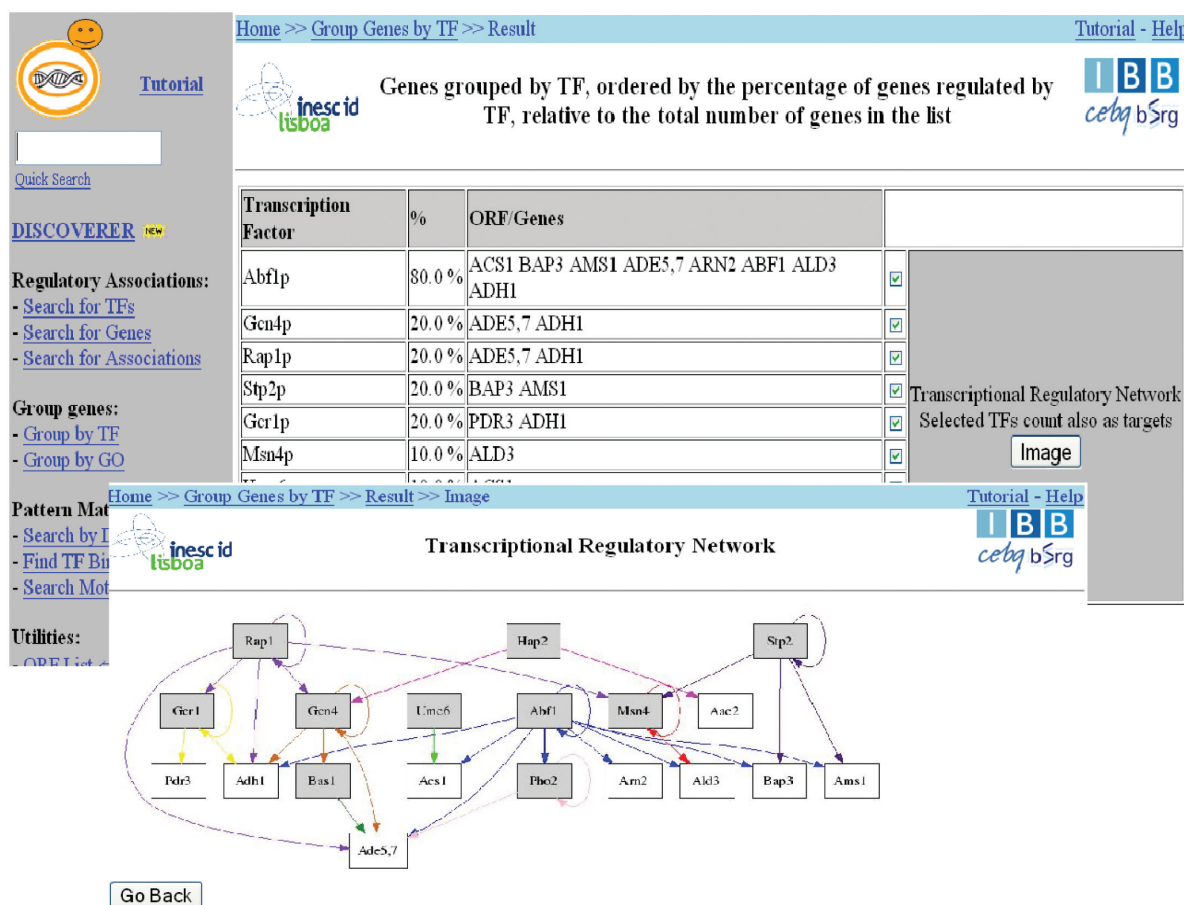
Tutorial

Quick Search

DISCOVERER NEW

Regulatory Associations:
- Search for TFs
- Search for Genes
- Search for Associations

Group genes:
- Group by TF
- Group by GO

Pattern Mat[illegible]
- Search by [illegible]
- Find TF Bi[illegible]
- Search Mot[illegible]

Utilities:
- ORF List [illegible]

Home >> Group Genes by TF >> Result

Tutorial - Help

inesc id lisboa

Genes grouped by TF, ordered by the percentage of genes regulated by TF, relative to the total number of genes in the list

IBB cebq bSrg

| Transcription Factor | % | ORF/Genes | |
|---|---|---|---|
| Abf1p | 80.0 % | ACS1 BAP3 AMS1 ADE5,7 ARN2 ABF1 ALD3 ADH1 | ☑ |
| Gcn4p | 20.0 % | ADE5,7 ADH1 | ☑ |
| Rap1p | 20.0 % | ADE5,7 ADH1 | ☑ |
| Stp2p | 20.0 % | BAP3 AMS1 | ☑ |
| Gcr1p | 20.0 % | PDR3 ADH1 | ☑ |
| Msn4p | 10.0 % | ALD3 | ☑ |
| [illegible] | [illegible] | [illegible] | |

Transcriptional Regulatory Network
Selected TFs count also as targets
Image

Home >> Group Genes by TF >> Result >> Image

Tutorial - Help

inesc id lisboa

Transcriptional Regulatory Network

IBB cebq bSrg

Rap1
Hap2
Stp2
Gcr1
Gcn4
Ume6
Abf1
Msn4
Aac2
Pdr3
Adh1
Bas1
Acs1
Pho2
Arn2
Ald3
Bap3
Ams1
Ade5,7

Go Back